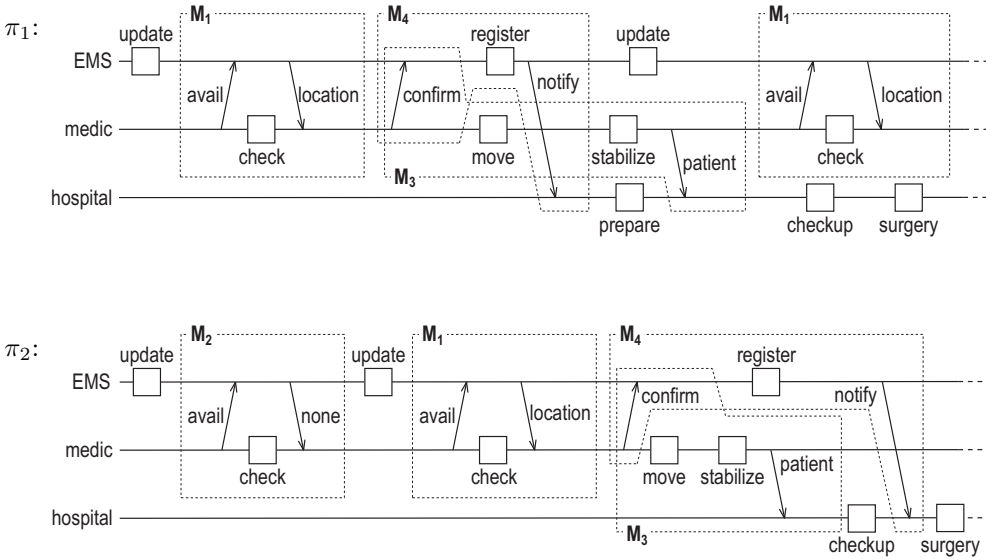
$\pi_1$:

update

$M_1$

$M_4$

register

update

$M_1$

EMS

avail

location

confirm

notify

avail

location

medic

check

move

stabilize

patient

check

$M_3$

hospital

prepare

checkup

surgery

$\pi_2$:

update

$M_2$

update

$M_1$

$M_4$

register

EMS

avail

none

avail

location

confirm

notify

medic

check

check

move

stabilize

patient

hospital

$M_3$

checkup

surgery